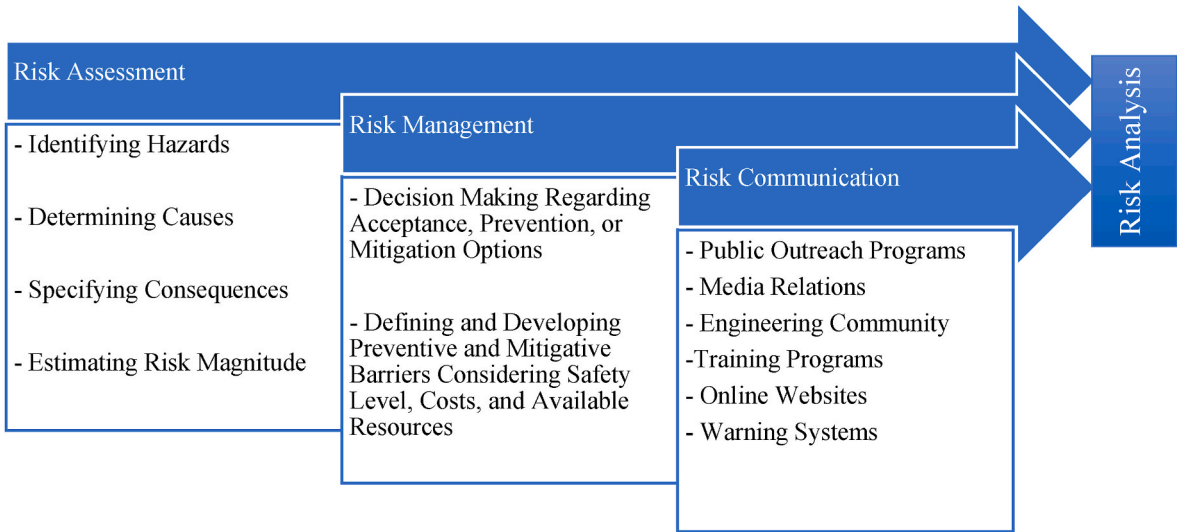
Risk Assessment

- Identifying Hazards

- Determining Causes

- Specifying Consequences

- Estimating Risk Magnitude

Risk Management

- Decision Making Regarding Acceptance, Prevention, or Mitigation Options

- Defining and Developing Preventive and Mitigative Barriers Considering Safety Level, Costs, and Available Resources

Risk Communication

- Public Outreach Programs
- Media Relations
- Engineering Community
-Training Programs
- Online Websites
- Warning Systems

Risk Analysis